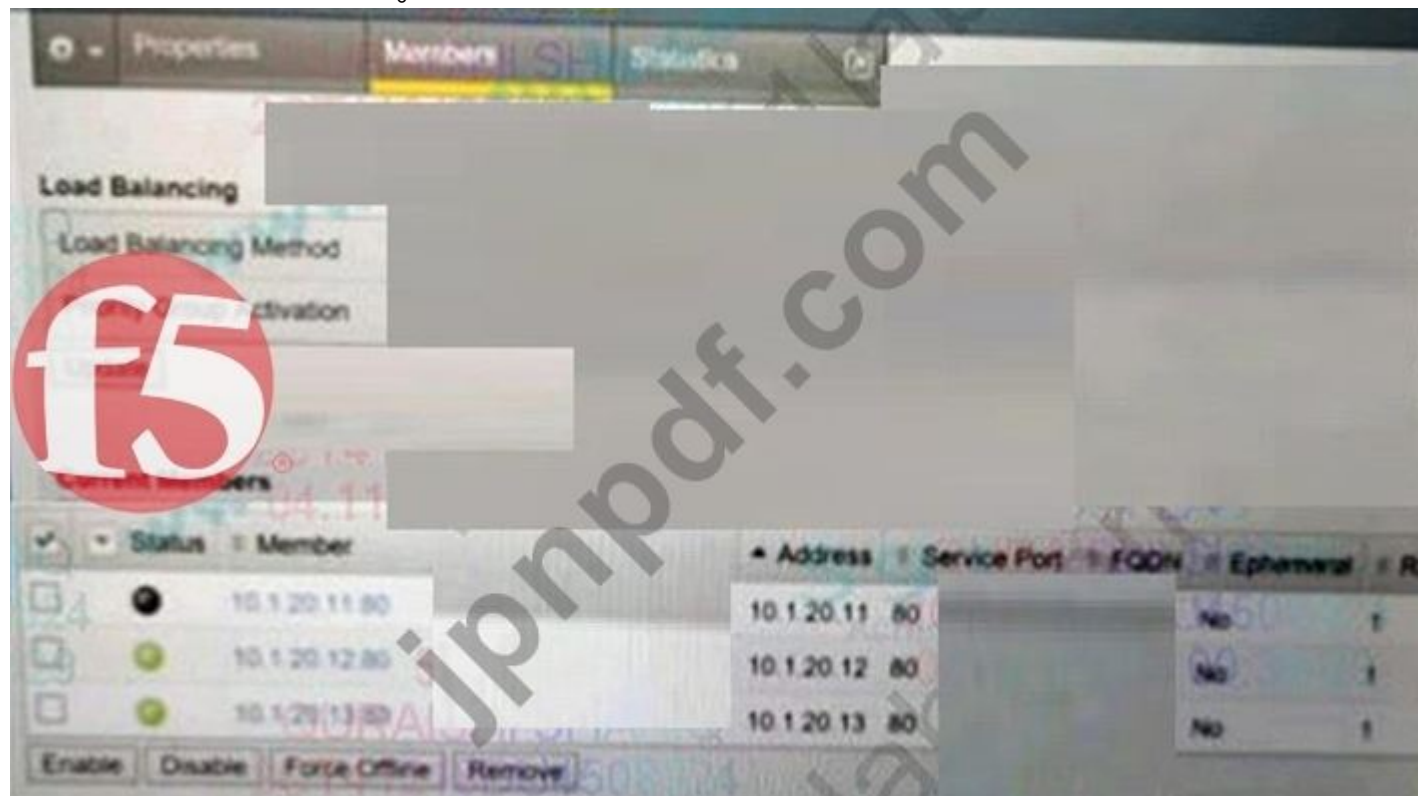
Properties | Members | Statistics

Load Balancing

Load Balancing Method

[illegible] Activation

f5

Current Members

| Status | Member | Address | Service Port | FQDN | Ephemeral | R |
|---|---|---|---|---|---|---|
| | 10.1.20.11:80 | 10.1.20.11 | 80 | | No | 1 |
| | 10.1.20.12:80 | 10.1.20.12 | 80 | | No | 1 |
| | 10.1.20.13:80 | 10.1.20.13 | 80 | | No | 1 |

Enable | Disable | Force Offline | Remove

jnpdf.com